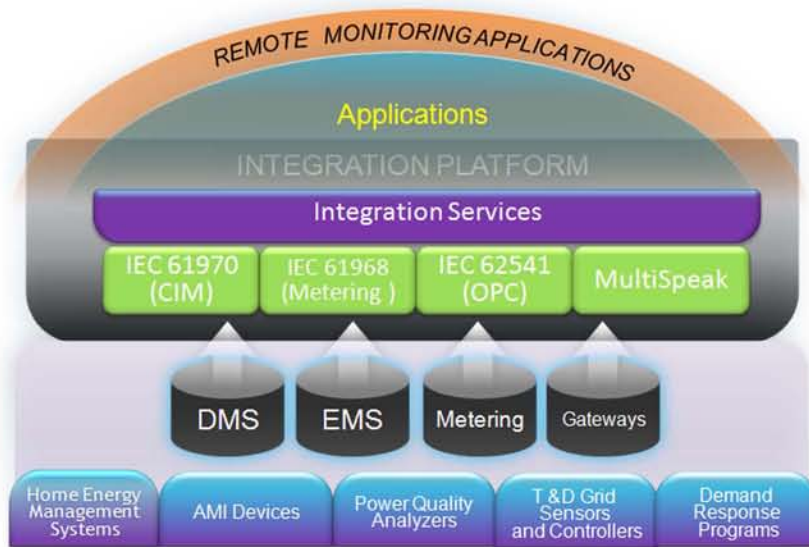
REMOTE MONITORING APPLICATIONS

Applications

INTEGRATION PLATFORM

Integration Services

IEC 61970 (CIM)

IEC 61968 (Metering )

IEC 62541 (OPC)

MultiSpeak

DMS

EMS

Metering

Gateways

Home Energy Management Systems

AMI Devices

Power Quality Analyzers

T &D Grid Sensors and Controllers

Demand Response Programs